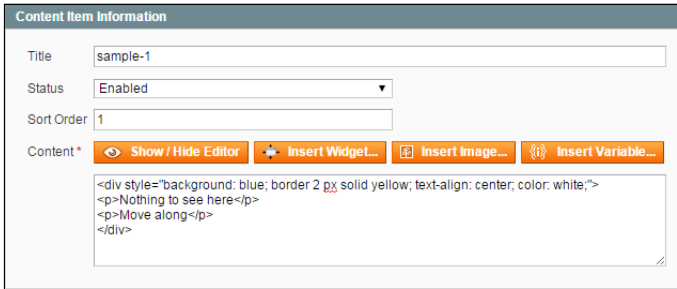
Content Item Information

Title sample-1

Status Enabled

Sort Order 1

Content * Show / Hide Editor Insert Widget... Insert Image... Insert Variable...

<div style="background: blue; border 2 px solid yellow; text-align: center; color: white;">
<p>Nothing to see here</p>
<p>Move along</p>
</div>